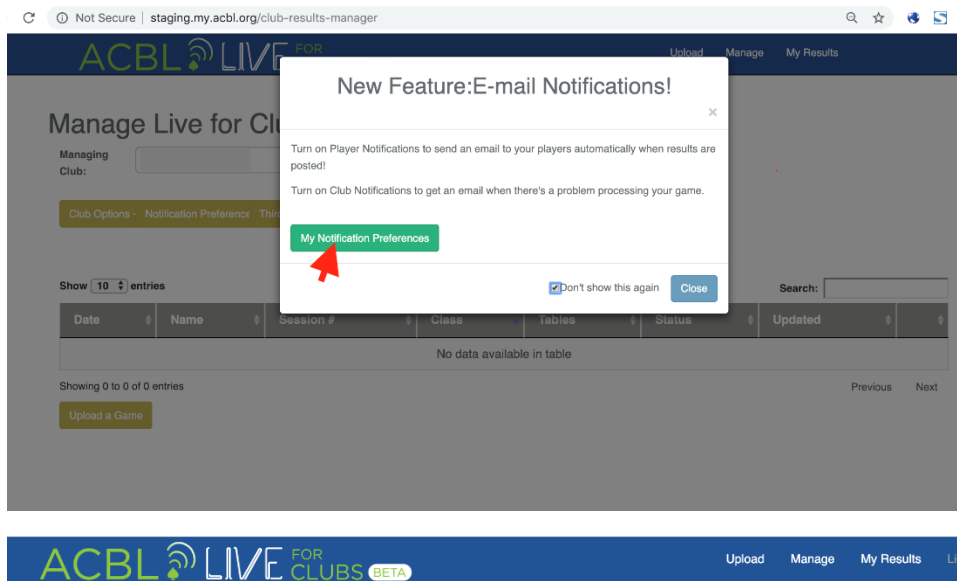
Not Secure | staging.my.acbl.org/club-results-manager

ACBL LIVE FOR

Upload Manage My Results

Manage Live for Cl

Managing Club:

Club Options · Notification Preference Thir

Show 10 entries

Search:

| Date | Name | Session # | Class | Tables | Status | Updated |  |
|---|---|---|---|---|---|---|---|
| No data available in table |  |  |  |  |  |  |  |

Showing 0 to 0 of 0 entries

Previous Next

Upload a Game

New Feature:E-mail Notifications!

×

Turn on Player Notifications to send an email to your players automatically when results are posted!

Turn on Club Notifications to get an email when there's a problem processing your game.

My Notification Preferences

Don't show this again Close

ACBL LIVE FOR CLUBS BETA

Upload Manage My Results Li